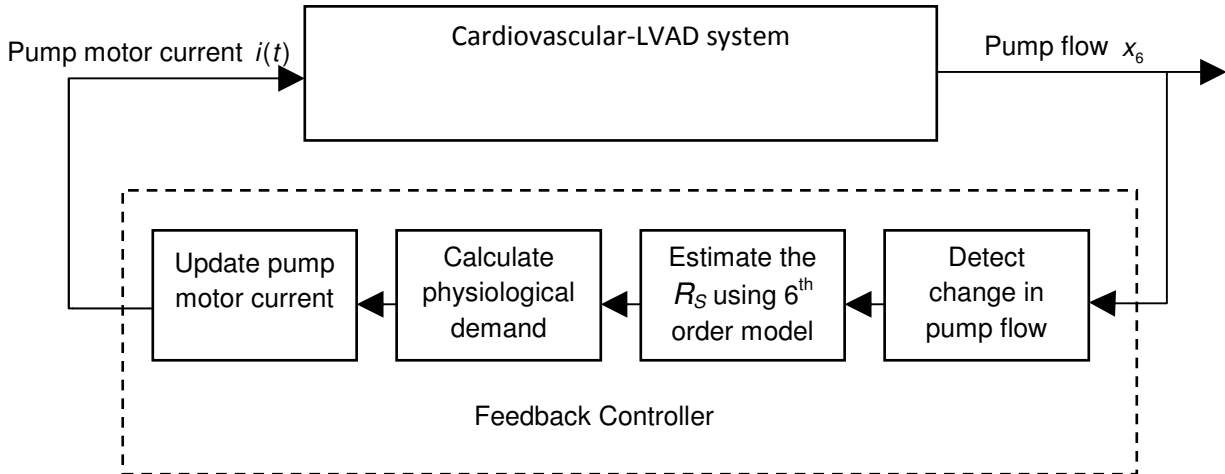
Pump motor current $i(t)$

Cardiovascular-LVAD system

Pump flow $x_6$

Update pump motor current

Calculate physiological demand

Estimate the $R_S$ using $6^{th}$ order model

Detect change in pump flow

Feedback Controller